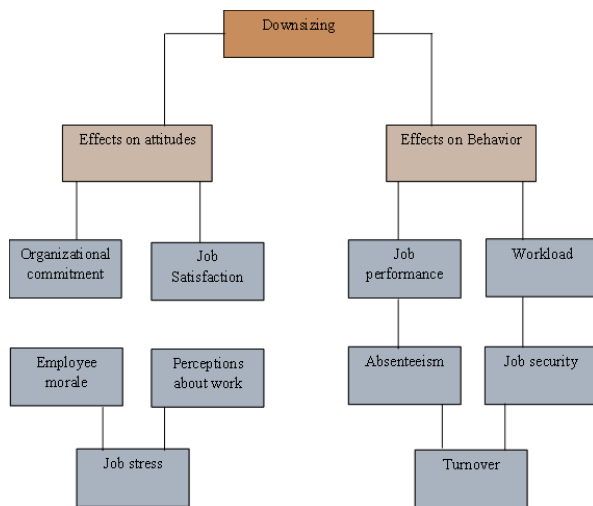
Downsizing

Effects on attitudes

Effects on Behavior

Organizational commitment

Job Satisfaction

Job performance

Workload

Employee morale

Perceptions about work

Absenteeism

Job security

Job stress

Turnover